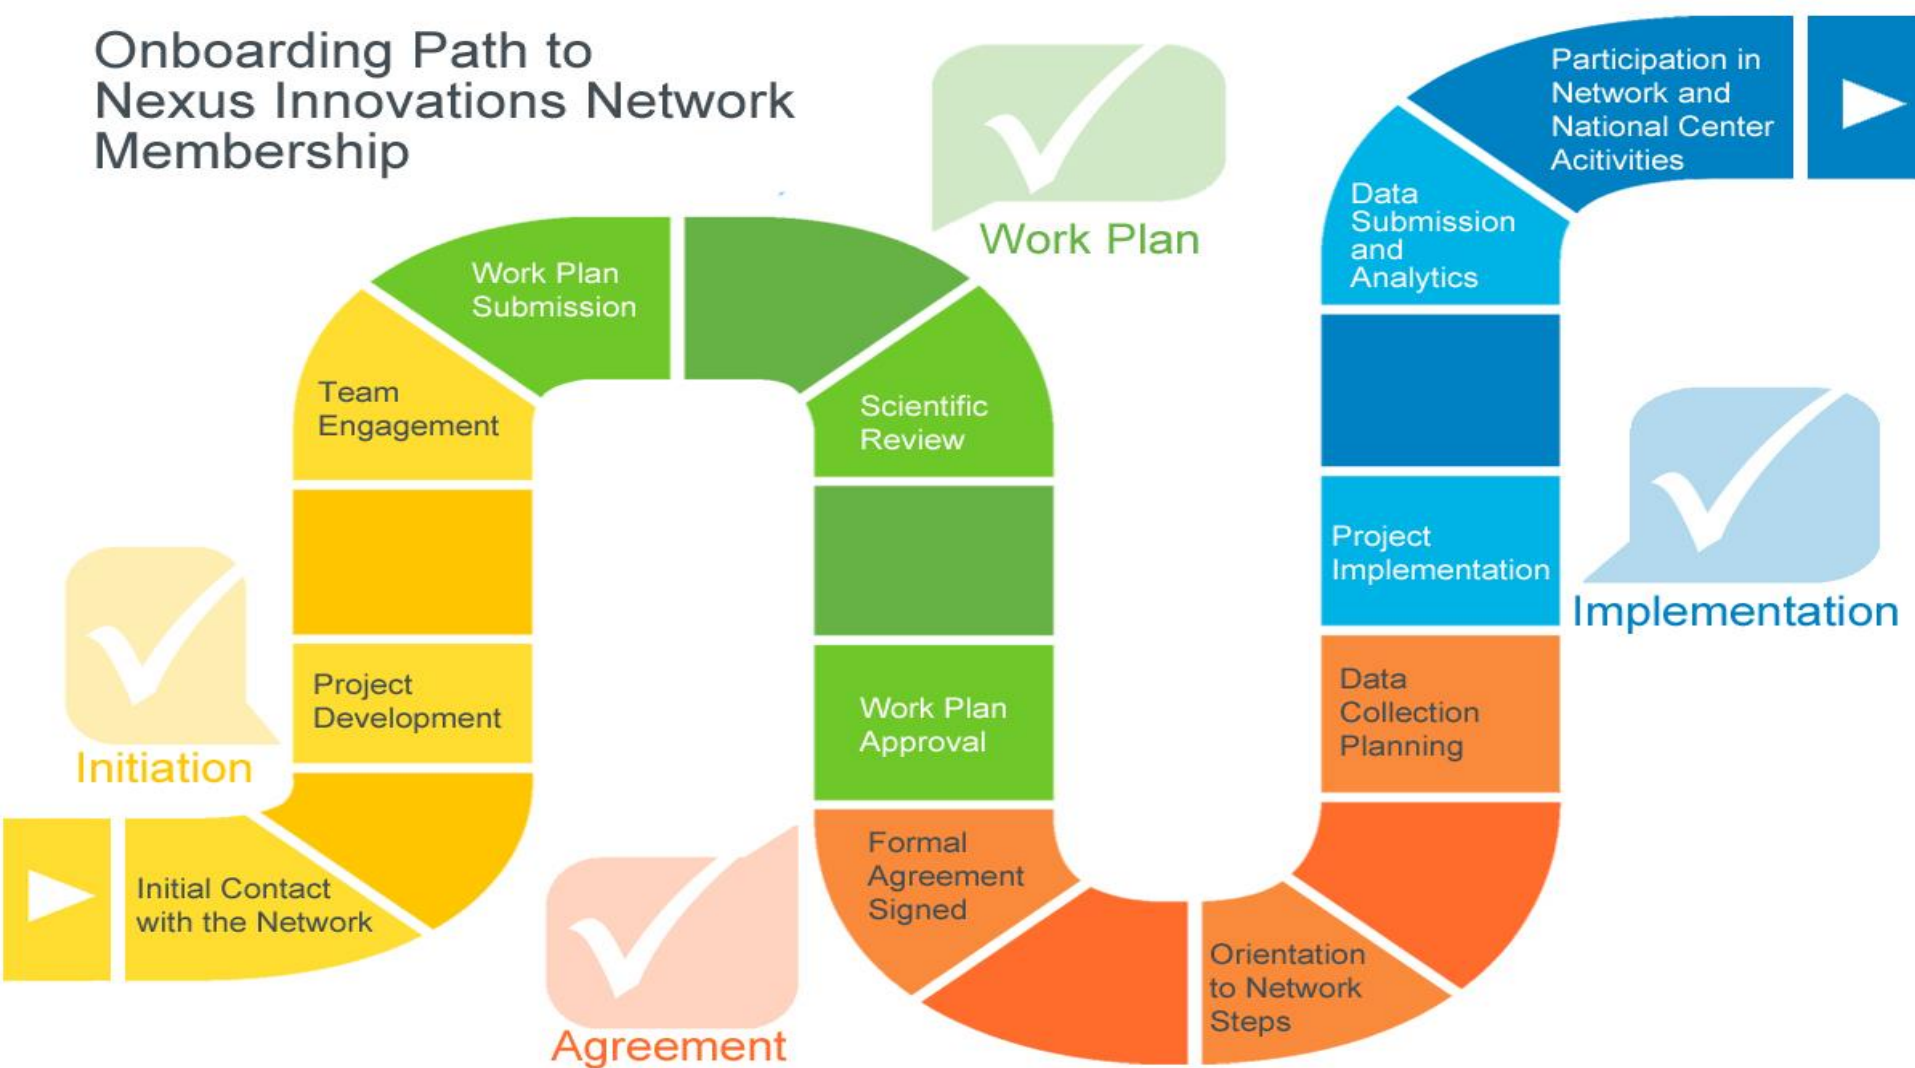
Onboarding Path to Nexus Innovations Network Membership

Initial Contact with the Network

Initiation

Project Development

Team Engagement

Work Plan Submission

Scientific Review

Work Plan

Work Plan Approval

Formal Agreement Signed

Agreement

Orientation to Network Steps

Data Collection Planning

Project Implementation

Implementation

Data Submission and Analytics

Participation in Network and National Center Acitivities